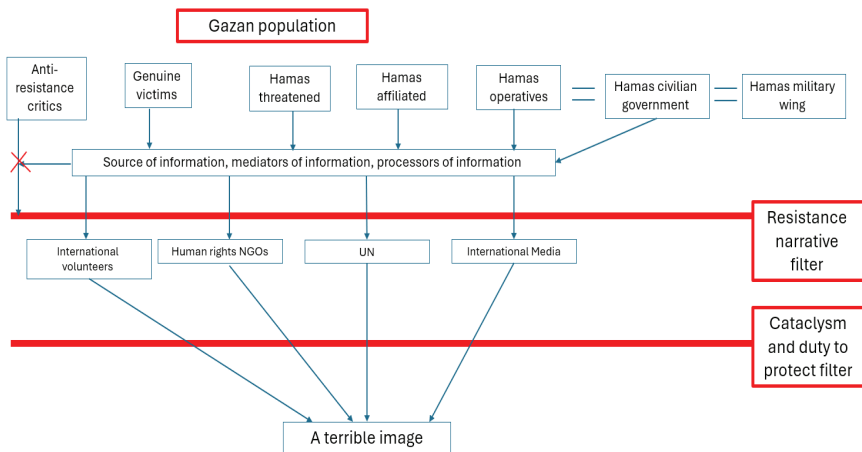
Gazan population

Anti-resistance critics

Genuine victims

Hamas threatened

Hamas affiliated

Hamas operatives

Hamas civilian government

Hamas military wing

Source of information, mediators of information, processors of information

Resistance narrative filter

International volunteers

Human rights NGOs

UN

International Media

Cataclysm and duty to protect filter

A terrible image